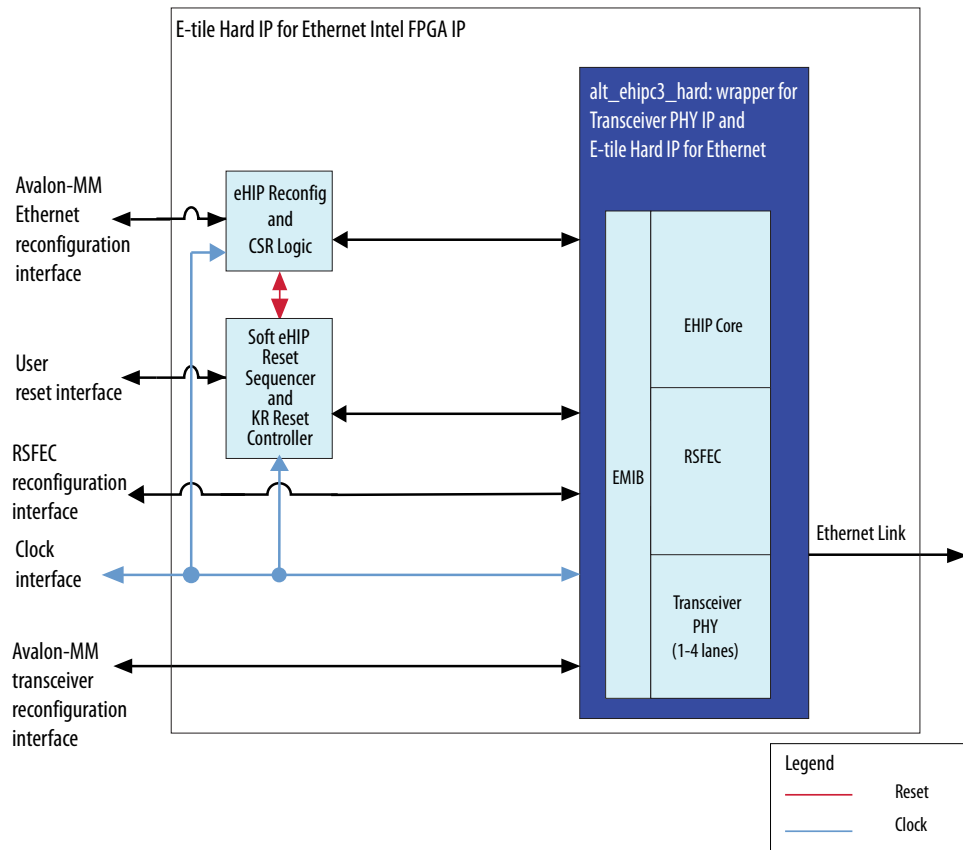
E-tile Hard IP for Ethernet Intel FPGA IP

Avalon-MM Ethernet reconfiguration interface

User reset interface

RSFEC reconfiguration interface

Clock interface

Avalon-MM transceiver reconfiguration interface

eHIP Reconfig and CSR Logic

Soft eHIP Reset Sequencer and KR Reset Controller

alt_ehipc3_hard: wrapper for Transceiver PHY IP and E-tile Hard IP for Ethernet

EMIB

EHIP Core

RSFEC

Transceiver PHY (1-4 lanes)

Ethernet Link

Legend

Reset

Clock